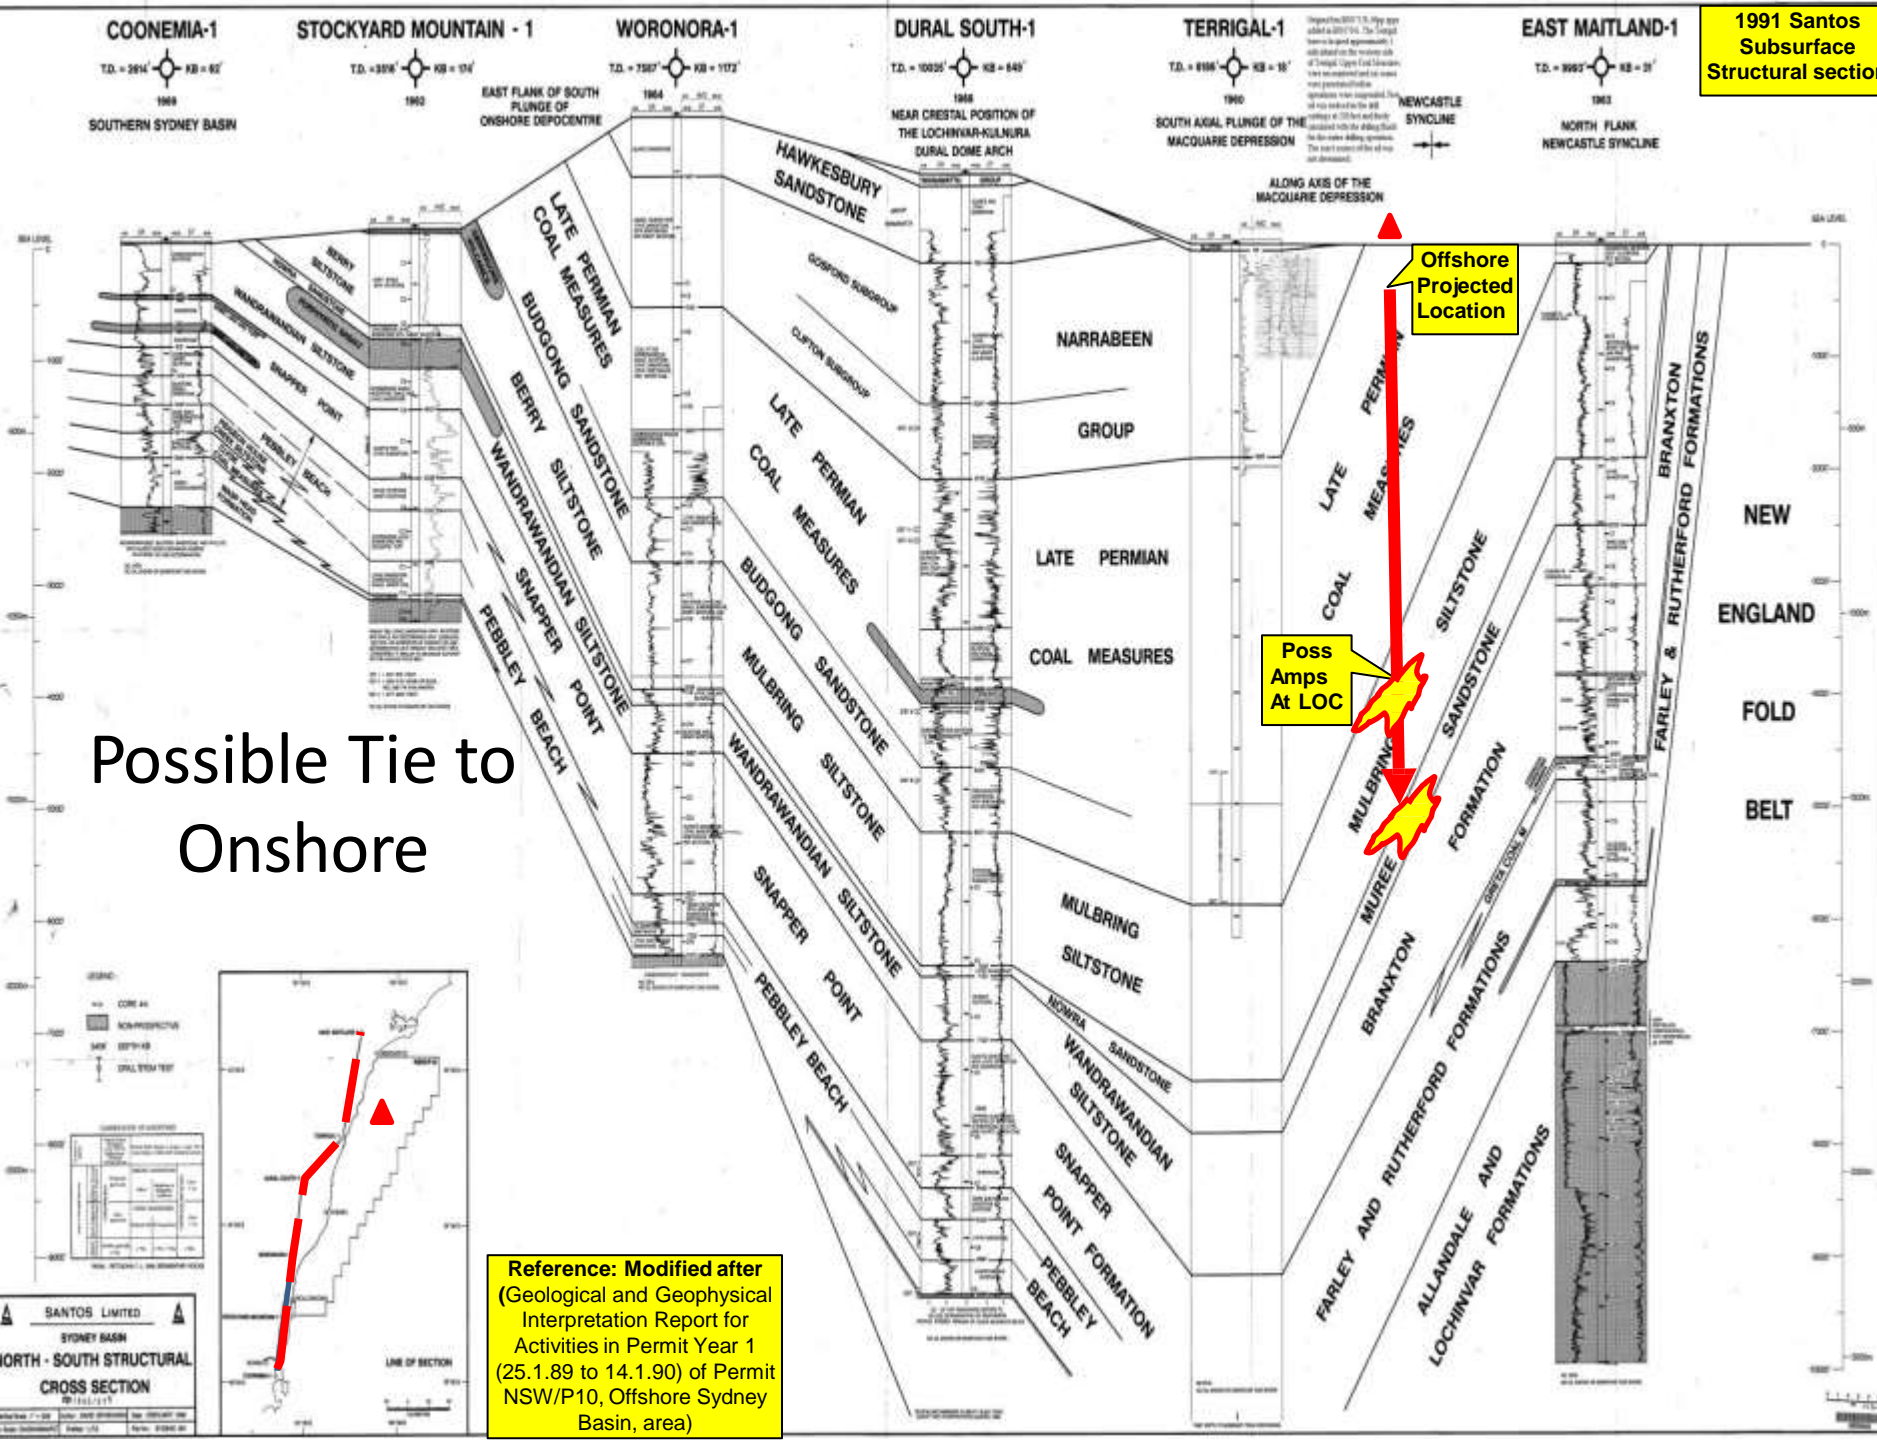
COONEMIA-1
1969
SOUTHERN SYDNEY BASIN

STOCKYARD MOUNTAIN - 1
1962

EAST FLANK OF SOUTH PLUNGE OF ONSHORE DEPOCENTRE

WORONORA-1
1964

DURAL SOUTH-1
1958
NEAR CRESTAL POSITION OF THE LOCHINVAR-KULNURA DURAL DOME ARCH

TERRIGAL-1
1960
SOUTH AXIAL PLUNGE OF THE MACQUARIE DEPRESSION

NEWCASTLE SYNCLINE

ALONG AXIS OF THE MACQUARIE DEPRESSION

EAST MAITLAND-1
1963
NORTH FLANK NEWCASTLE SYNCLINE

1991 Santos Subsurface Structural section

HAWKESBURY SANDSTONE

GOSFORD SUBGROUP

CLIFTON SUBGROUP

NARRABEEN

GROUP

LATE PERMIAN COAL MEASURES

BUDGONG SANDSTONE

BERRY SILTSTONE

WANDRAWANDIAN SILTSTONE

SNAPPER POINT

PEBBLEY BEACH

LATE PERMIAN

COAL MEASURES

BUDGONG SANDSTONE

MULBRING SILTSTONE

WANDRAWANDIAN SILTSTONE

SNAPPER POINT

PEBBLEY BEACH

LATE PERMIAN

COAL MEASURES

MULBRING

SILTSTONE

NOWRA SANDSTONE

WANDRAWANDIAN SILTSTONE

SNAPPER POINT FORMATION

PEBBLEY BEACH

BERRY SILTSTONE

NOWRA SANDSTONE

WANDRAWANDIAN SILTSTONE

SNAPPER POINT

PEBBLEY BEACH

Offshore Projected Location

LATE PERMIAN COAL MEASURES

SILTSTONE

SANDSTONE

FORMATION

MULBRING

MUREE

Poss Amps At LOC

BRANXTON

FARLEY AND RUTHERFORD FORMATIONS

GRETA COAL M.

ALLANDALE AND LOCHINVAR FORMATIONS

BRANXTON

RUTHERFORD & FARLEY FORMATIONS

NEW

ENGLAND

FOLD

BELT

Possible Tie to Onshore

LEGEND

LINE OF SECTION

SANTOS LIMITED
SYDNEY BASIN
NORTH - SOUTH STRUCTURAL CROSS SECTION

Reference: Modified after (Geological and Geophysical Interpretation Report for Activities in Permit Year 1 (25.1.89 to 14.1.90) of Permit NSW/P10, Offshore Sydney Basin, area)